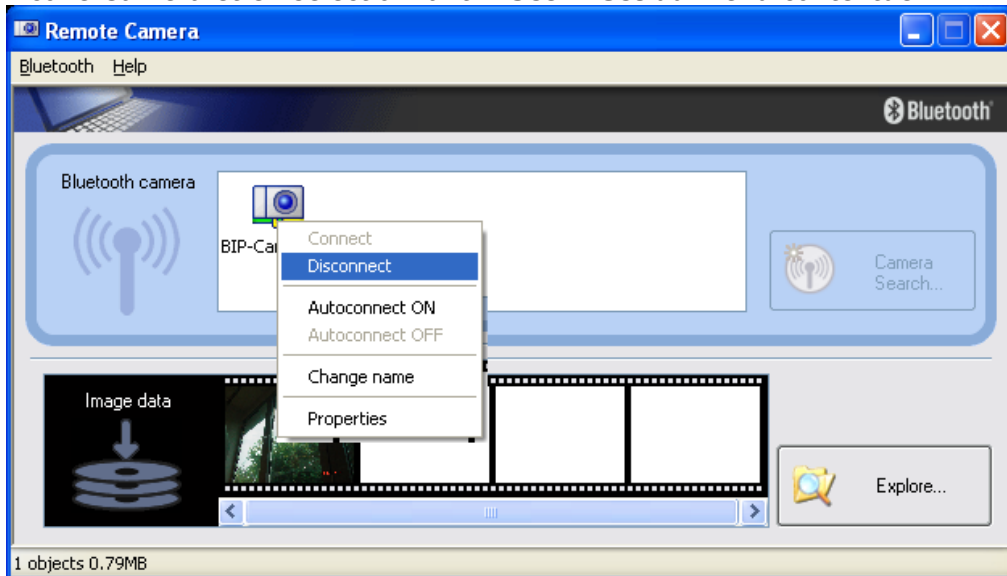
Remote Camera

Bluetooth Help

Bluetooth

Bluetooth camera

BIP-Ca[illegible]

Connect
Disconnect
Autoconnect ON
Autoconnect OFF
Change name
Properties

Camera Search...

Image data

Explore...

1 objects 0.79MB